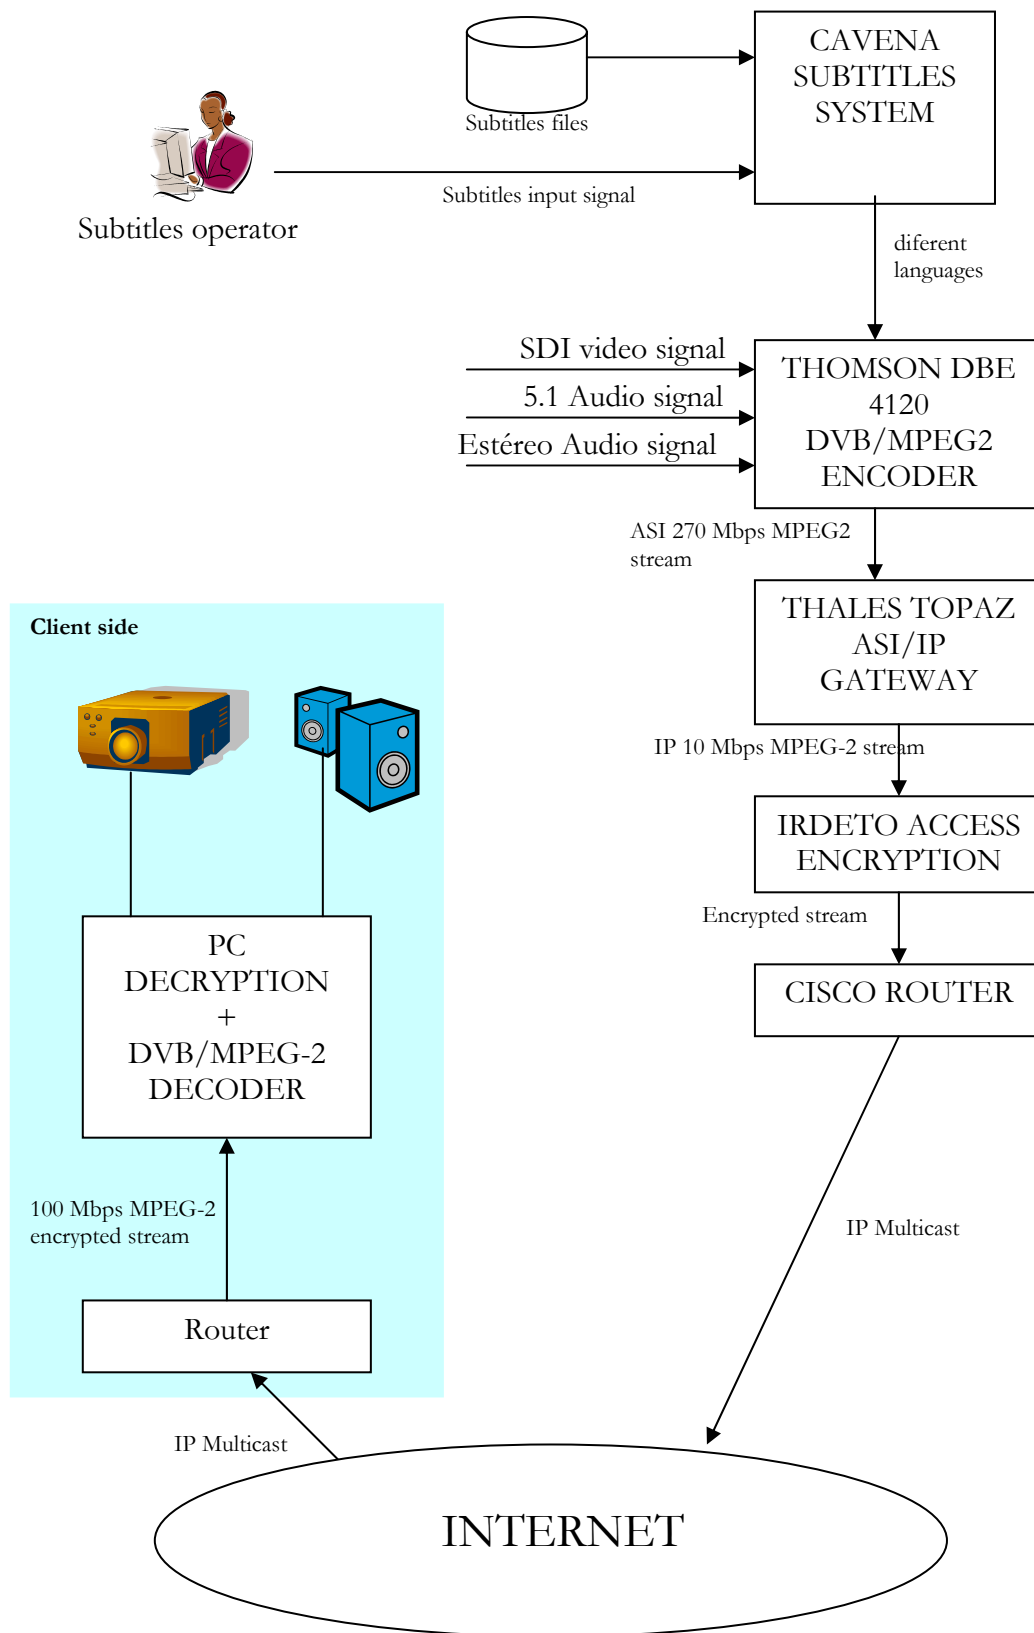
Subtitles files

CAVENA SUBTITLES SYSTEM

Subtitles operator

Subtitles input signal

diferent languages

SDI video signal

5.1 Audio signal

Estéreo Audio signal

THOMSON DBE 4120 DVB/MPEG2 ENCODER

ASI 270 Mbps MPEG2 stream

THALES TOPAZ ASI/IP GATEWAY

IP 10 Mbps MPEG-2 stream

IRDETO ACCESS ENCRYPTION

Encrypted stream

CISCO ROUTER

IP Multicast

Client side

PC DECRYPTION + DVB/MPEG-2 DECODER

100 Mbps MPEG-2 encrypted stream

Router

IP Multicast

INTERNET